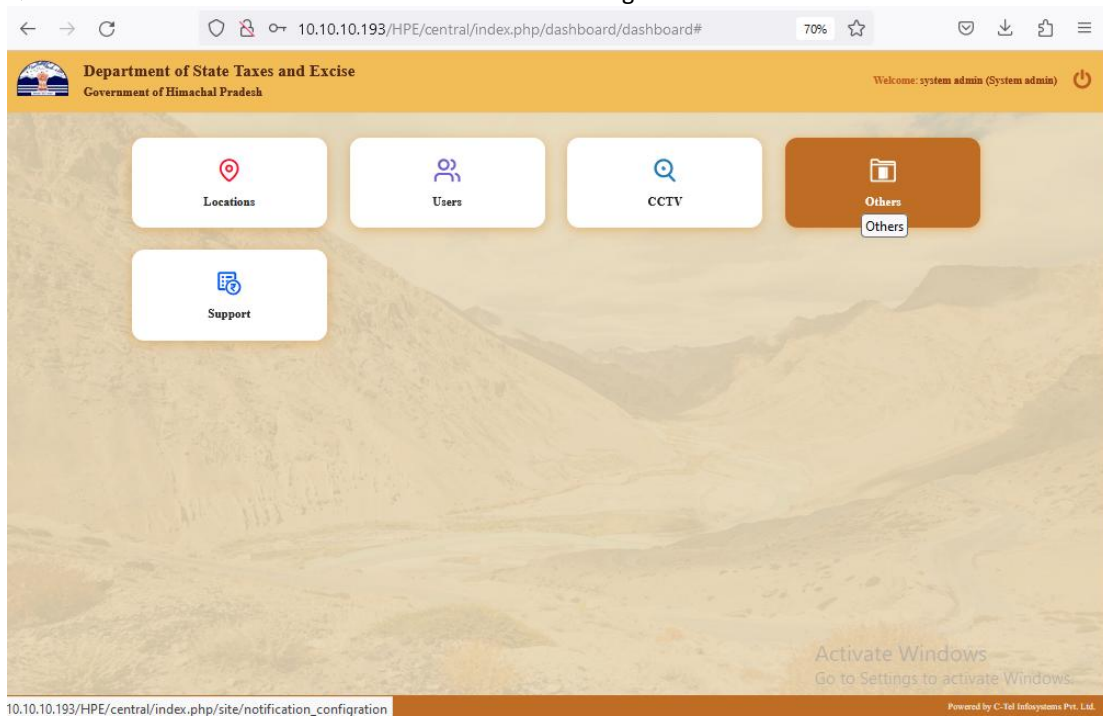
10.10.10.193/HPE/central/index.php/dashboard/dashboard#

70%

Department of State Taxes and Excise
Government of Himachal Pradesh

Welcome: system admin (System admin)

Locations

Users

CCTV

Others

Others

Support

Activate Windows
Go to Settings to activate Windows.

10.10.10.193/HPE/central/index.php/site/notification_configration

Powered by C-Tel Infosystems Pvt. Ltd.